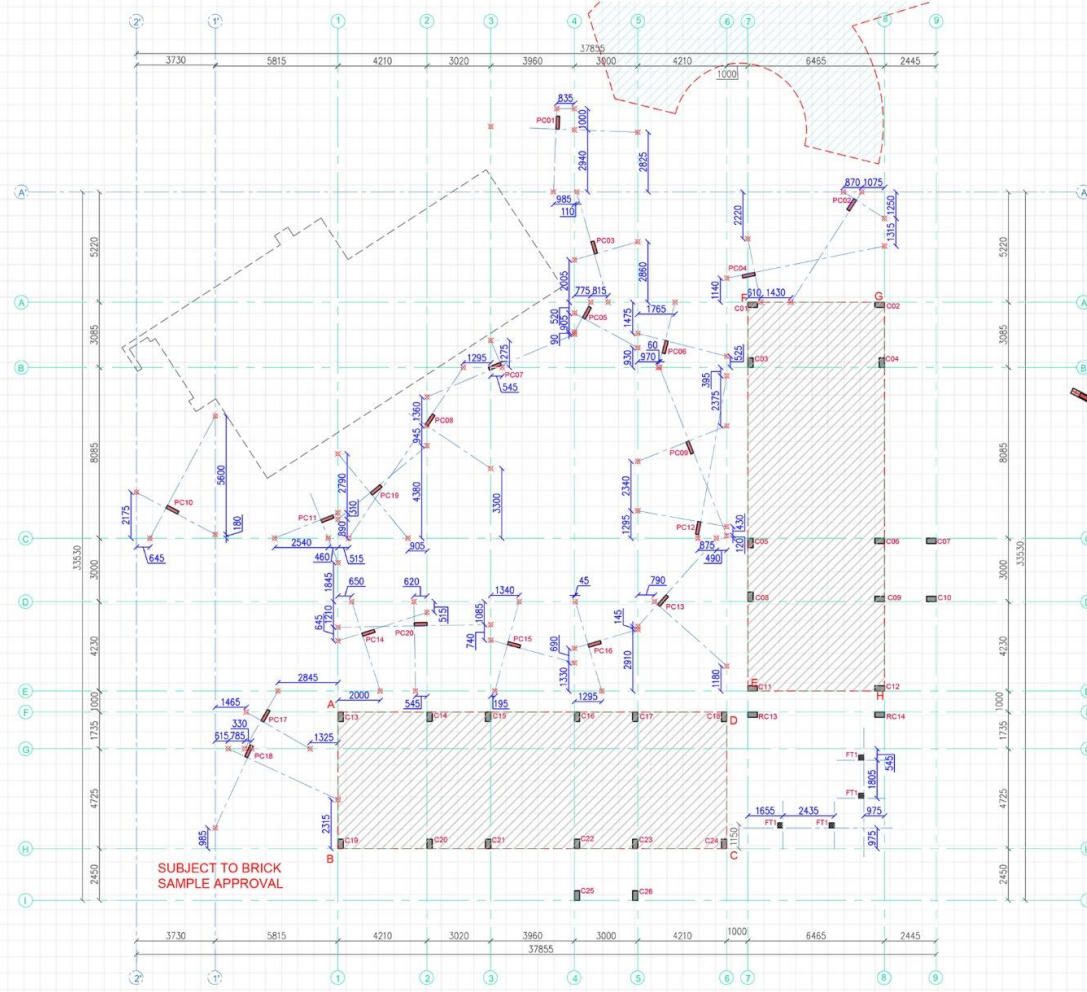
2' 1' 1 2 3 4 5 6 7 8 9

37855

3730 5815 4210 3020 3960 3000 4210 1000 6465 2445

835
PC01
1000
2940
2825
985
110
870 1075
PC02
1250
1315
2220
PC03
PC04
2860
1140
510 1430
2005
775 815
F
G
C01
C02
520
1905
PC05
1475
1765
90
60
525
1295
1275
PC07
545
930
970
PC06
C03
C04
395
2375
945 1360
PC08
4380
3300
PC09
PC10
5600
2175
180
645
2790
PC19
510
PC11
890
2540
460
515
905
2340
1295
PC12
875
1430
120
490
C05
C06
C07
1845
650
620
45
790
1340
1210
645
515
1085
PC13
C08
C09
C10
PC14
PC20
PC15
740
690
PC16
145
2910
1330
1180
E
C11
C12
H
2845
1465
2000
545
195
1295
A
C13
C14
C15
C16
C17
C18
D
RC13
RC14
330
515 785
PC17
1325
PC18
FT1
1805
545
FT1
1655
2435
975
FT1
FT1
975
2315
985
1150
B
C19
C20
C21
C22
C23
C24
C
SUBJECT TO BRICK SAMPLE APPROVAL
C25
C26

A' A B C D E F G H I

5220 3085 8085 3000 4230 1000 1735 4725 2450
33530

3730 5815 4210 3020 3960 3000 4210 1000 6465 2445
37855

2' 1' 1 2 3 4 5 6 7 8 9